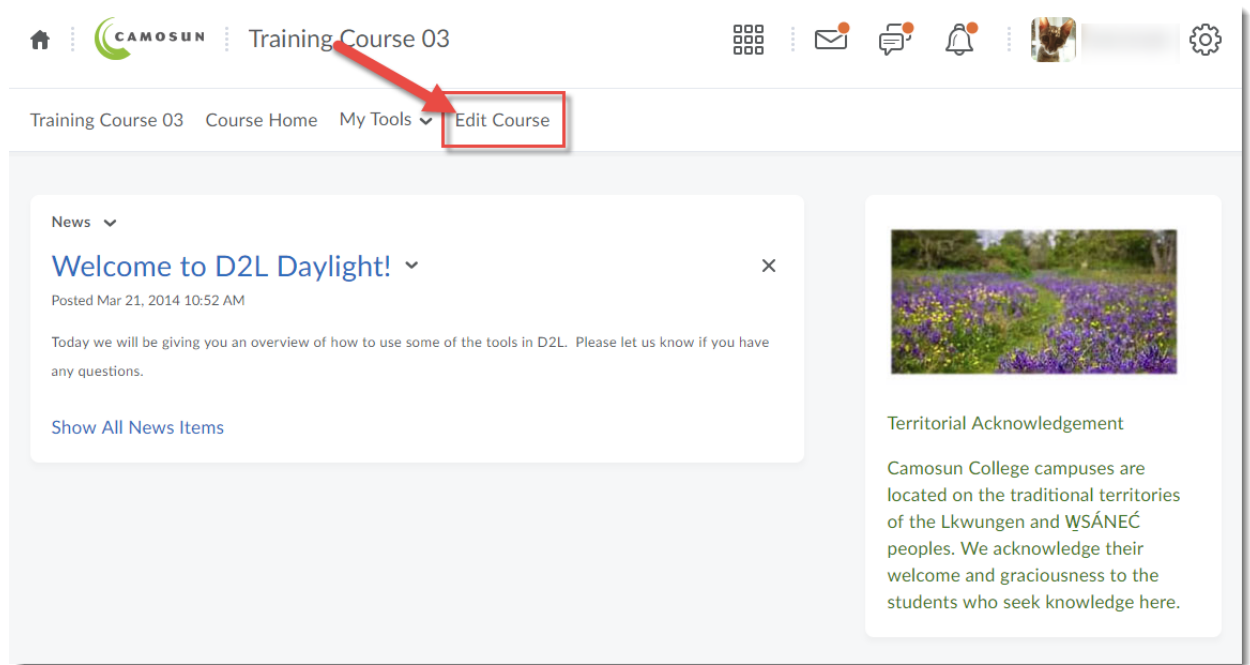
CAMOSUN Training Course 03

Training Course 03 Course Home My Tools Edit Course

News

Welcome to D2L Daylight!

Posted Mar 21, 2014 10:52 AM

Today we will be giving you an overview of how to use some of the tools in D2L. Please let us know if you have any questions.

Show All News Items

Territorial Acknowledgement

Camosun College campuses are located on the traditional territories of the Lkwungen and W̱SÁNEĆ peoples. We acknowledge their welcome and graciousness to the students who seek knowledge here.